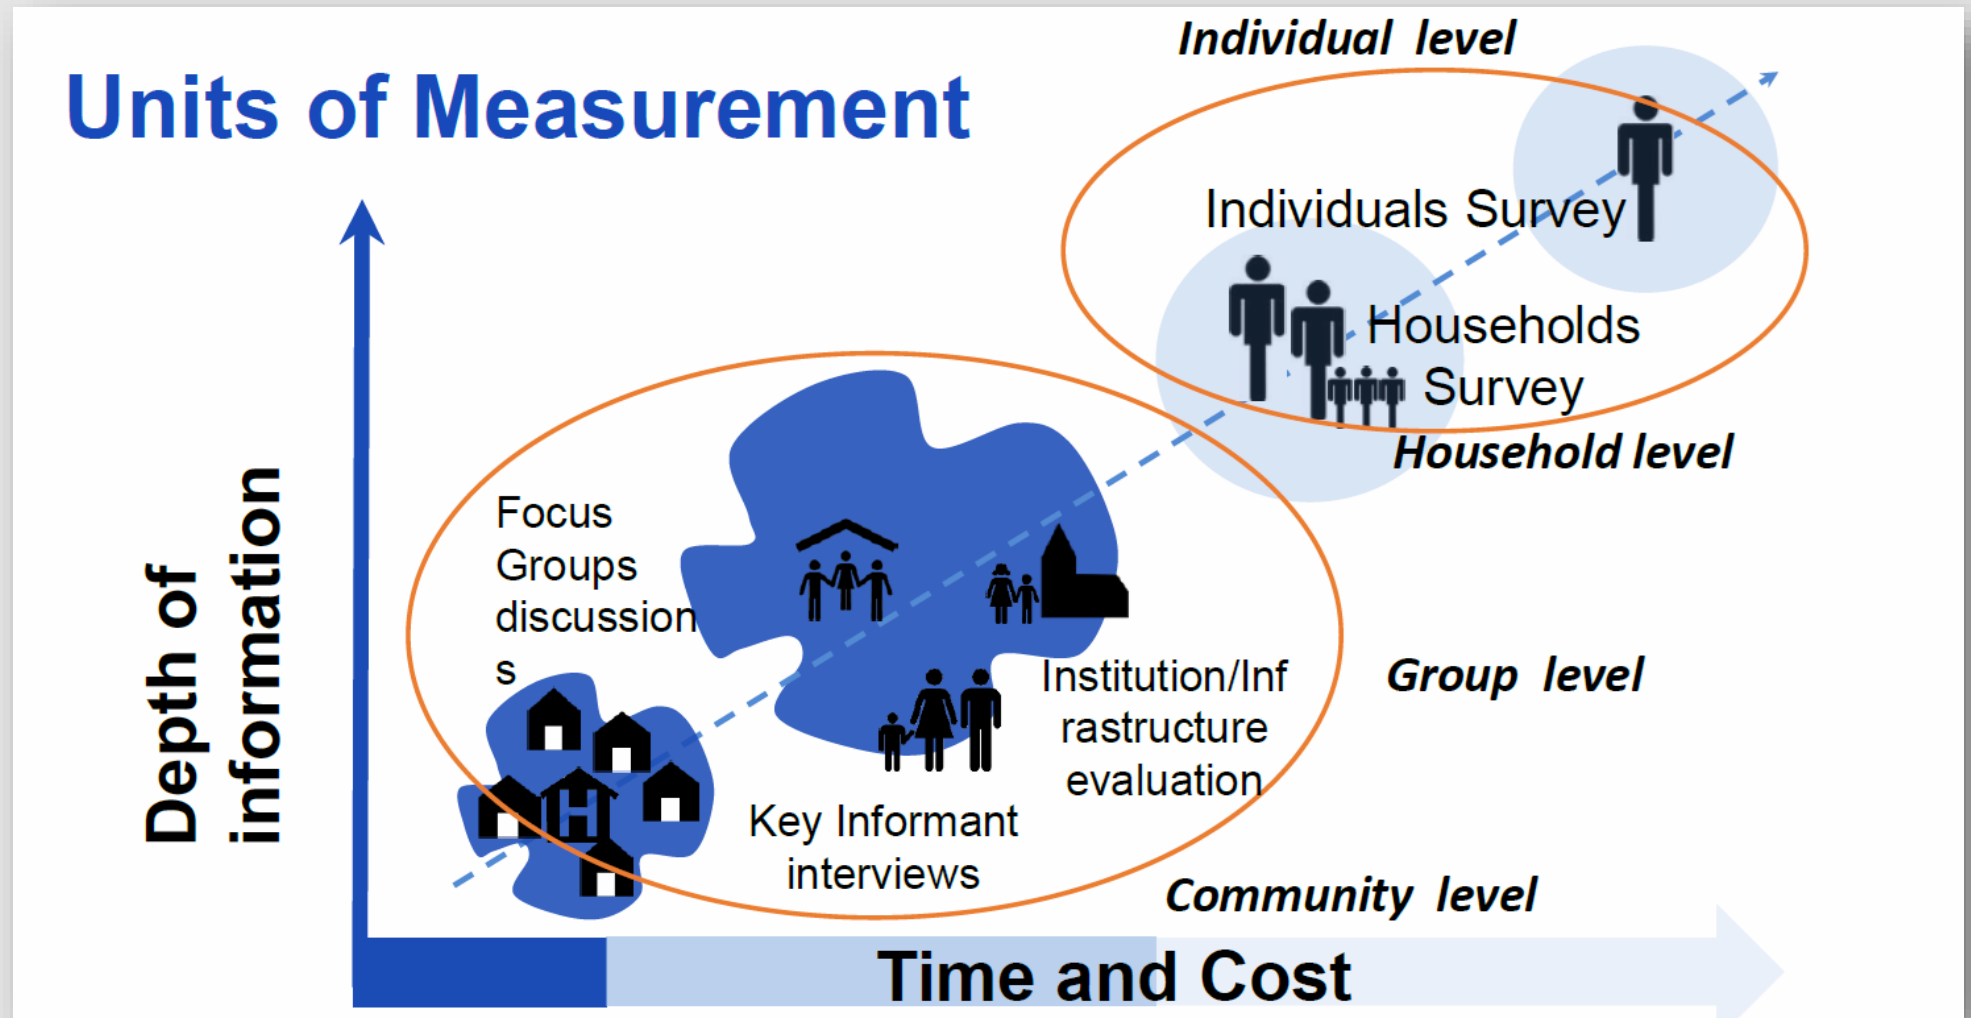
Units of Measurement

Individual level

Individuals Survey

Households Survey

Household level

Focus Groups discussions

Institution/Infrastructure evaluation

Group level

Key Informant interviews

Community level

Depth of information

Time and Cost